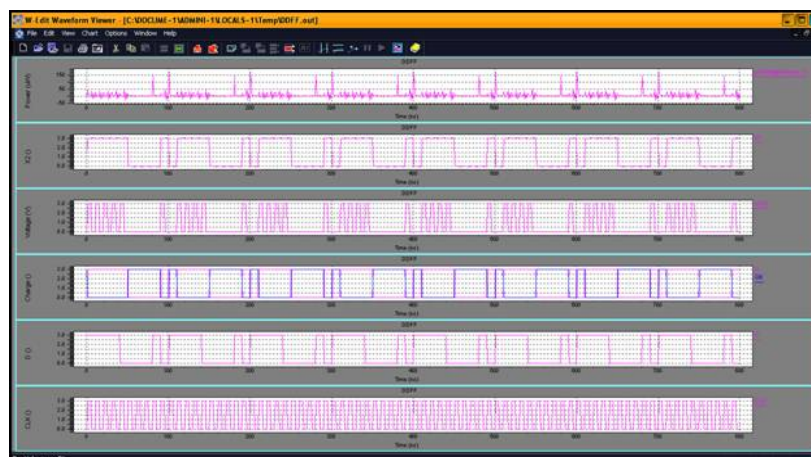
W-Edit Waveform Viewer - [C:\DOCUME~1\ADMINI~1\LOCALS~1\Temp\DDFF.out]

File Edit View Chart Options Window Help

DDFF
Power (μW)
150
100
50
0
-50
0 100 200 300 400 500
Time (ns)

DDFF
X2 ()
0 100 200 300 400 500
Time (ns)

DDFF
Voltage (V)
0 100 200 300 400 500
Time (ns)

DDFF
Charge ()
0 100 200 300 400 500
Time (ns)

DDFF
D ()
0 100 200 300 400 500
Time (ns)

DDFF
CLK ()
0 100 200 300 400 500
Time (ns)